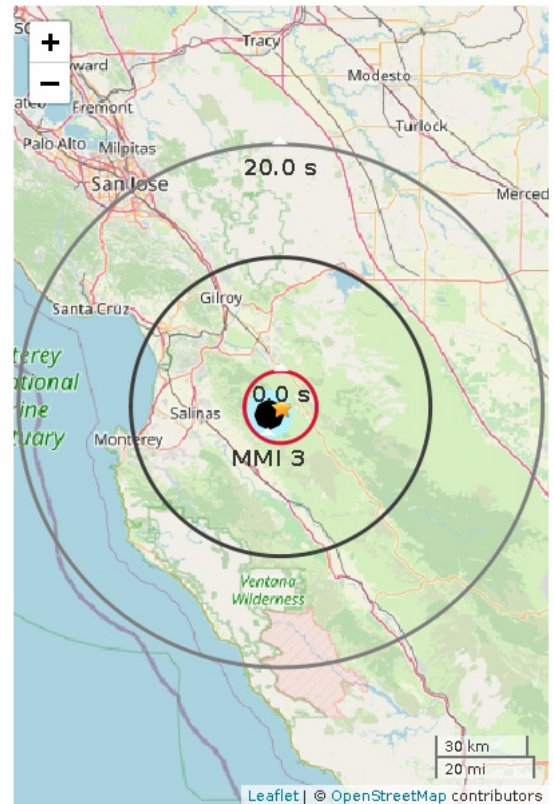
+
−
SC
ward
Tracy
Modesto
ateo
Fremont
Turlock
Palo Alto
Milpitas
20.0 s
San Jose
Merced
Santa Cruz
Gilroy
terey
tional
ine
tuary
0.0 s
Salinas
Monterey
MMI 3
Ventana
Wilderness
30 km
20 mi
Leaflet | © OpenStreetMap contributors